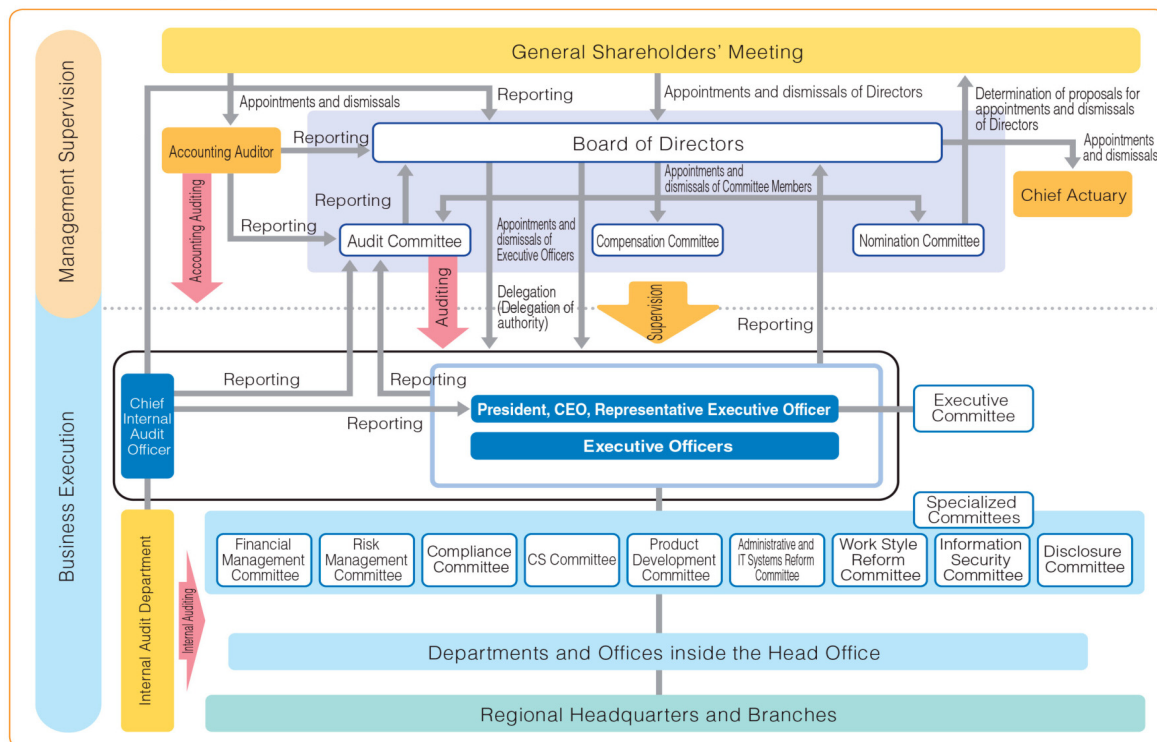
Management Supervision

General Shareholders' Meeting

Appointments and dismissals

Reporting

Appointments and dismissals of Directors

Determination of proposals for appointments and dismissals of Directors

Accounting Auditor

Reporting

Board of Directors

Appointments and dismissals

Chief Actuary

Accounting Auditing

Reporting

Appointments and dismissals of Committee Members

Reporting

Audit Committee

Appointments and dismissals of Executive Officers

Compensation Committee

Nomination Committee

Auditing

Delegation (Delegation of authority)

Supervision

Reporting

Business Execution

Chief Internal Audit Officer

Reporting

Reporting

Reporting

President, CEO, Representative Executive Officer

Executive Officers

Executive Committee

Specialized Committees

Internal Audit Department

Internal Auditing

Financial Management Committee

Risk Management Committee

Compliance Committee

CS Committee

Product Development Committee

Administrative and IT Systems Reform Committee

Work Style Reform Committee

Information Security Committee

Disclosure Committee

Departments and Offices inside the Head Office

Regional Headquarters and Branches